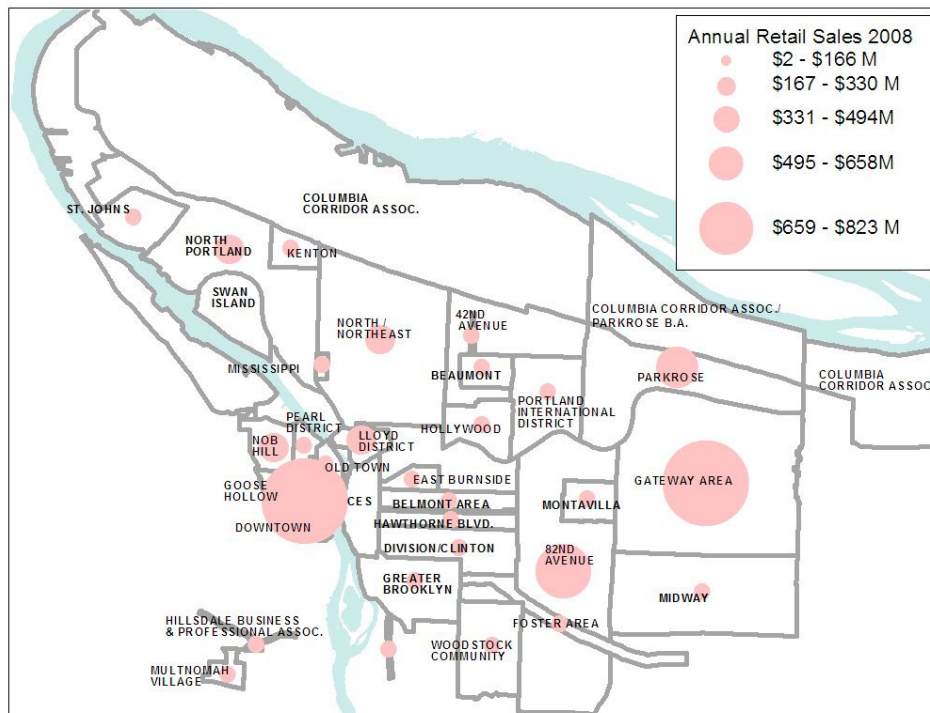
Annual Retail Sales 2008
$2 - $166 M
$167 - $330 M
$331 - $494M
$495 - $658M
$659 - $823 M

ST. JOHNS
COLUMBIA CORRIDOR ASSOC.
NORTH PORTLAND
KENTON
SWAN ISLAND
42ND AVENUE
NORTH / NORTHEAST
COLUMBIA CORRIDOR ASSOC./ PARKROSE B.A.
MISSISSIPPI
BEAUMONT
PARKROSE
COLUMBIA CORRIDOR ASSOC
PORTLAND INTERNATIONAL DISTRICT
PEARL DISTRICT
HOLLYWOOD
NOB HILL
LLOYD DISTRICT
OLD TOWN
GATEWAY AREA
EAST BURNSIDE
GOOSE HOLLOW
CES
BELMONT AREA
MONTAVILLA
DOWNTOWN
HAWTHORNE BLVD.
DIVISION/CLINTON
82ND AVENUE
GREATER BROOKLYN
MIDWAY
HILLSDALE BUSINESS & PROFESSIONAL ASSOC.
FOSTER AREA
WOODSTOCK COMMUNITY
MULTNOMAH VILLAGE